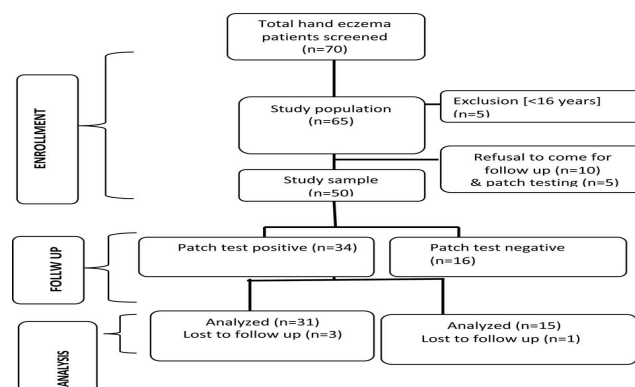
Total hand eczema patients screened (n=70)

ENROLLMENT

Study population (n=65)

Exclusion [<16 years] (n=5)

Refusal to come for follow up (n=10) & patch testing (n=5)

Study sample (n=50)

FOLLOW UP

Patch test positive (n=34)

Patch test negative (n=16)

ANALYSIS

Analyzed (n=31) Lost to follow up (n=3)

Analyzed (n=15) Lost to follow up (n=1)